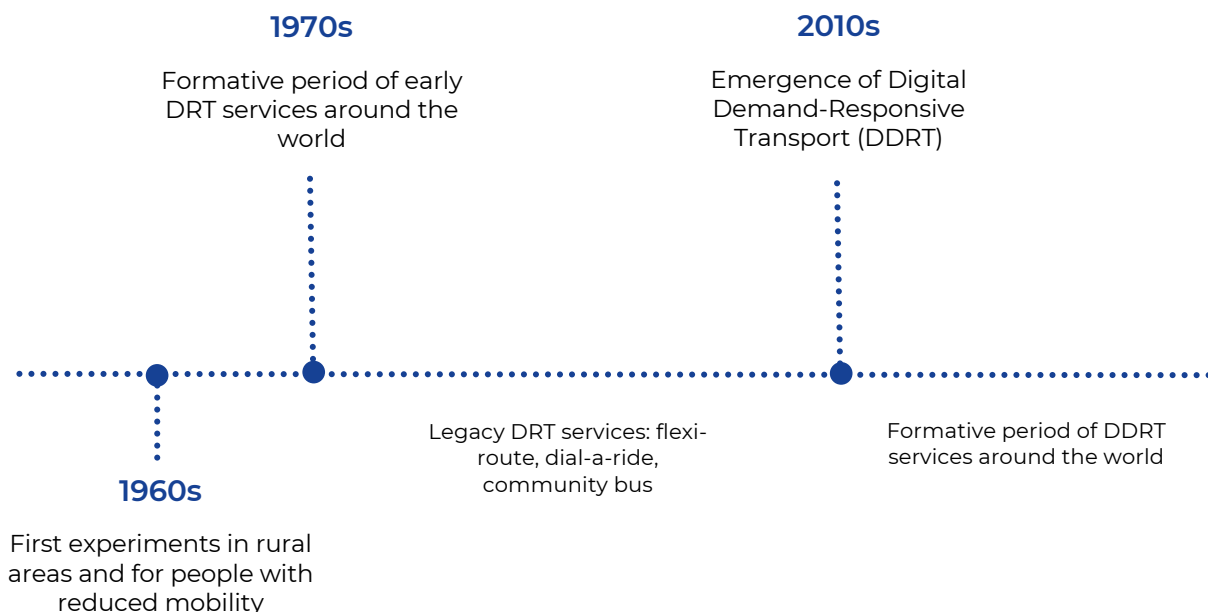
1970s

Formative period of early DRT services around the world

2010s

Emergence of Digital Demand-Responsive Transport (DDRT)

Legacy DRT services: flexi-route, dial-a-ride, community bus

Formative period of DDRT services around the world

1960s

First experiments in rural areas and for people with reduced mobility